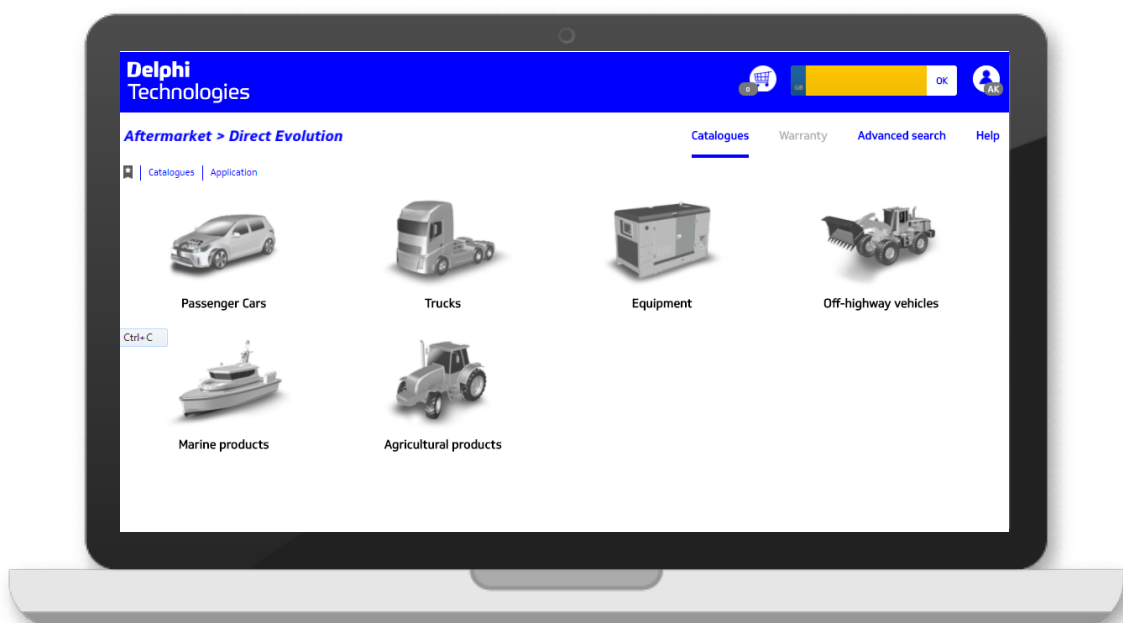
Delphi
Technologies

0

GB

OK

AK

Aftermarket > Direct Evolution

Catalogues Warranty Advanced search Help

Catalogues | Application

Passenger Cars

Trucks

Equipment

Off-highway vehicles

Ctrl+C

Marine products

Agricultural products